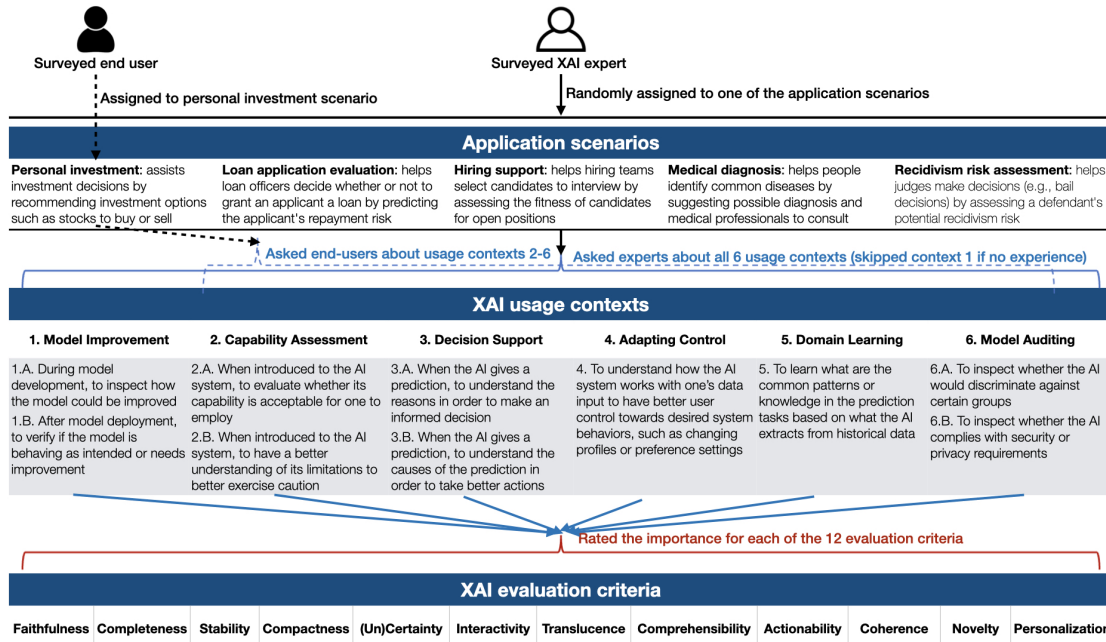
Surveyed end user

Assigned to personal investment scenario

Surveyed XAI expert

Randomly assigned to one of the application scenarios

Application scenarios

**Personal investment**: assists investment decisions by recommending investment options such as stocks to buy or sell

**Loan application evaluation**: helps loan officers decide whether or not to grant an applicant a loan by predicting the applicant's repayment risk

**Hiring support**: helps hiring teams select candidates to interview by assessing the fitness of candidates for open positions

**Medical diagnosis**: helps people identify common diseases by suggesting possible diagnosis and medical professionals to consult

**Recidivism risk assessment**: helps judges make decisions (e.g., bail decisions) by assessing a defendant's potential recidivism risk

Asked end-users about usage contexts 2-6

Asked experts about all 6 usage contexts (skipped context 1 if no experience)

XAI usage contexts

1. Model Improvement

1.A. During model development, to inspect how the model could be improved

1.B. After model deployment, to verify if the model is behaving as intended or needs improvement

2. Capability Assessment

2.A. When introduced to the AI system, to evaluate whether its capability is acceptable for one to employ

2.B. When introduced to the AI system, to have a better understanding of its limitations to better exercise caution

3. Decision Support

3.A. When the AI gives a prediction, to understand the reasons in order to make an informed decision

3.B. When the AI gives a prediction, to understand the causes of the prediction in order to take better actions

4. Adapting Control

4. To understand how the AI system works with one's data input to have better user control towards desired system behaviors, such as changing profiles or preference settings

5. Domain Learning

5. To learn what are the common patterns or knowledge in the prediction tasks based on what the AI extracts from historical data

6. Model Auditing

6.A. To inspect whether the AI would discriminate against certain groups

6.B. To inspect whether the AI complies with security or privacy requirements

Rated the importance for each of the 12 evaluation criteria

XAI evaluation criteria

| Faithfulness | Completeness | Stability | Compactness | (Un)Certainty | Interactivity | Translucence | Comprehensibility | Actionability | Coherence | Novelty | Personalization |
|---|---|---|---|---|---|---|---|---|---|---|---|